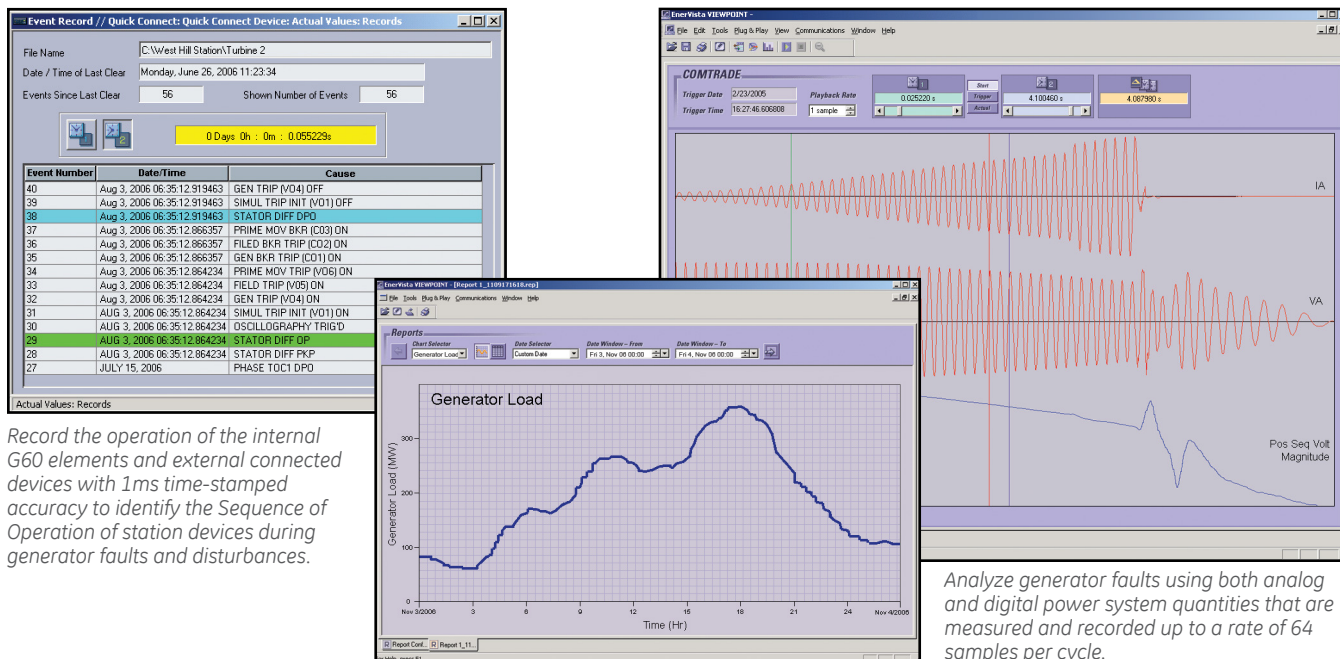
Event Record // Quick Connect: Quick Connect Device: Actual Values: Records

File Name C:\West Hill Station\Turbine 2

Date / Time of Last Clear Monday, June 26, 2006 11:23:34

Events Since Last Clear 56 Shown Number of Events 56

0 Days 0h : 0m : 0.055229s

| Event Number | Date/Time | Cause |
|---|---|---|
| 40 | Aug 3, 2006 06:35:12.919463 | GEN TRIP (VO4) OFF |
| 39 | Aug 3, 2006 06:35:12.919463 | SIMUL TRIP INIT (VO1) OFF |
| 38 | Aug 3, 2006 06:35:12.919463 | STATOR DIFF DPO |
| 37 | Aug 3, 2006 06:35:12.866357 | PRIME MOV BKR (CO3) ON |
| 36 | Aug 3, 2006 06:35:12.866357 | FILED BKR TRIP (CO2) ON |
| 35 | Aug 3, 2006 06:35:12.866357 | GEN BKR TRIP (CO1) ON |
| 34 | Aug 3, 2006 06:35:12.864234 | PRIME MOV TRIP (VO6) ON |
| 33 | Aug 3, 2006 06:35:12.864234 | FIELD TRIP (VO5) ON |
| 32 | Aug 3, 2006 06:35:12.864234 | GEN TRIP (VO4) ON |
| 31 | AUG 3, 2006 06:35:12.864234 | SIMUL TRIP INIT (VO1) ON |
| 30 | AUG 3, 2006 06:35:12.864234 | OSCILLOGRAPHY TRIG'D |
| 29 | AUG 3, 2006 06:35:12.864234 | STATOR DIFF OP |
| 28 | AUG 3, 2006 06:35:12.864234 | STATOR DIFF PKP |
| 27 | JULY 15, 2006 | PHASE TOC1 DPO |

Actual Values: Records

Record the operation of the internal G60 elements and external connected devices with 1ms time-stamped accuracy to identify the Sequence of Operation of station devices during generator faults and disturbances.

EnerVista VIEWPOINT - [Report 1_1109171618.rep]

File Tools Plug & Play Communications Window Help

Reports

Chart Selector Generator Load Date Selector Custom Date Date Window – From Fri 3, Nov 06 00:00 Date Window – To Fri 4, Nov 06 00:00

Generator Load

Generator Load (MW)

300 200 100 0

Nov 3/2006 3 6 9 12 15 18 21 24 Nov 4/2006

Time (Hr)

Report Conf... Report 1_11...

EnerVista VIEWPOINT -

File Edit Tools Plug & Play View Communications Window Help

COMTRADE

Trigger Date 2/23/2005 Trigger Time 16:27:46.606808 Playback Rate 1 sample

0.025220 s Start Trigger Actual 4.100460 s 4.087980 s

IA

VA

Pos Seq Volt Magnitude

Analyze generator faults using both analog and digital power system quantities that are measured and recorded up to a rate of 64 samples per cycle.